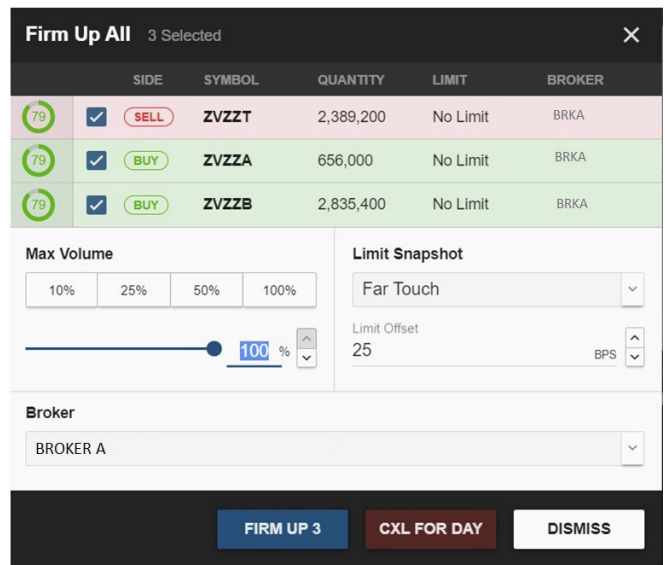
Firm Up All 3 Selected ×

| | | SIDE | SYMBOL | QUANTITY | LIMIT | BROKER |
|---|---|---|---|---|---|---|
| 79 | ✓ | SELL | ZVZZT | 2,389,200 | No Limit | BRKA |
| 79 | ✓ | BUY | ZVZZA | 656,000 | No Limit | BRKA |
| 79 | ✓ | BUY | ZVZZB | 2,835,400 | No Limit | BRKA |

Max Volume

10% 25% 50% 100%

100 %

Limit Snapshot

Far Touch

Limit Offset

25 BPS

Broker

BROKER A

FIRM UP 3 CXL FOR DAY DISMISS